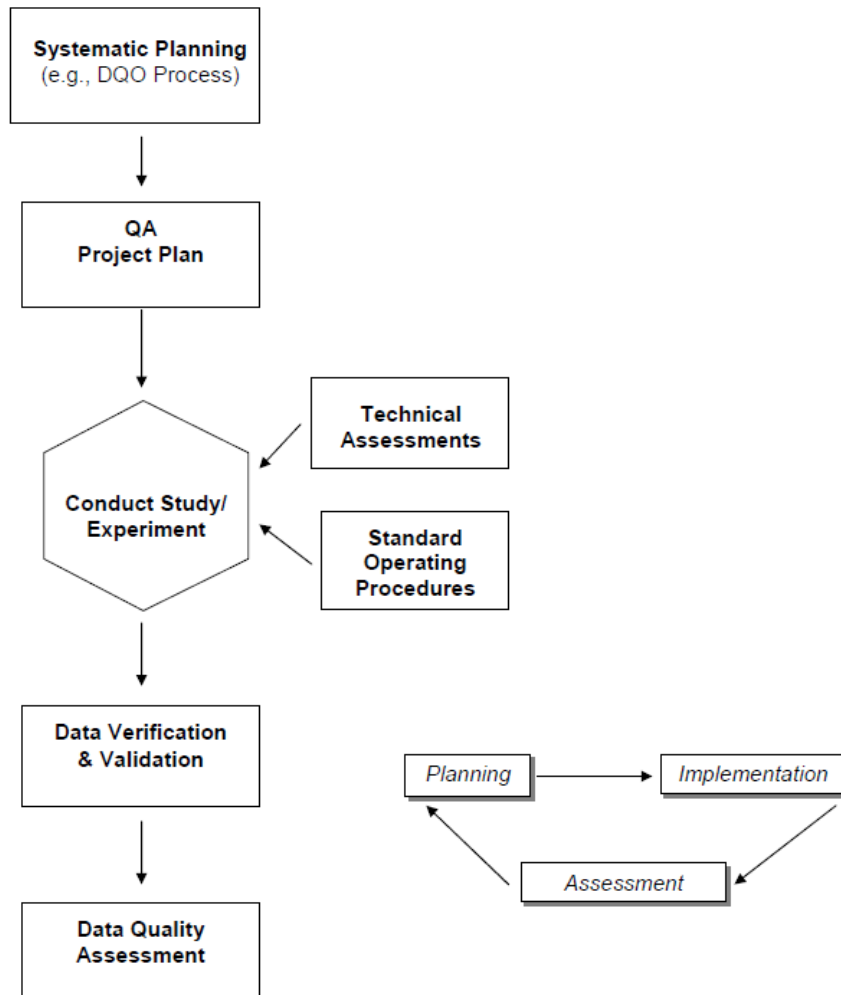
Systematic Planning
(e.g., DQO Process)

QA
Project Plan

Technical
Assessments

Conduct Study/
Experiment

Standard
Operating
Procedures

Data Verification
& Validation

Planning

Implementation

Assessment

Data Quality
Assessment